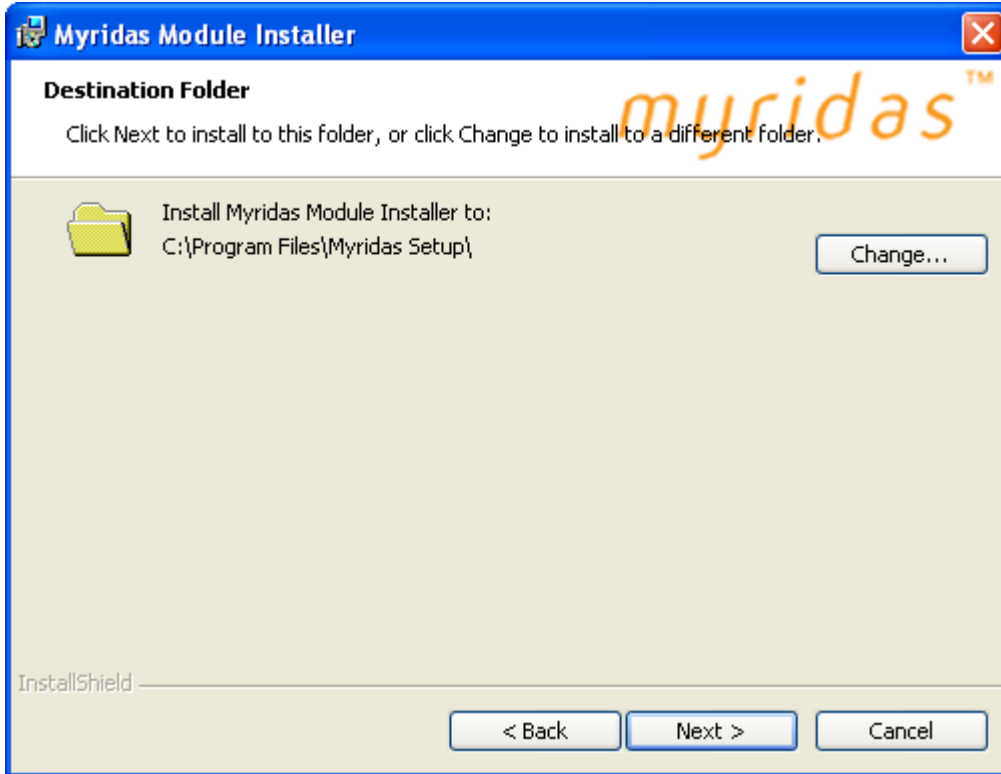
Myridas Module Installer

Destination Folder

Click Next to install to this folder, or click Change to install to a different folder.

myridas™

Install Myridas Module Installer to:
C:\Program Files\Myridas Setup\

Change...

InstallShield

< Back

Next >

Cancel